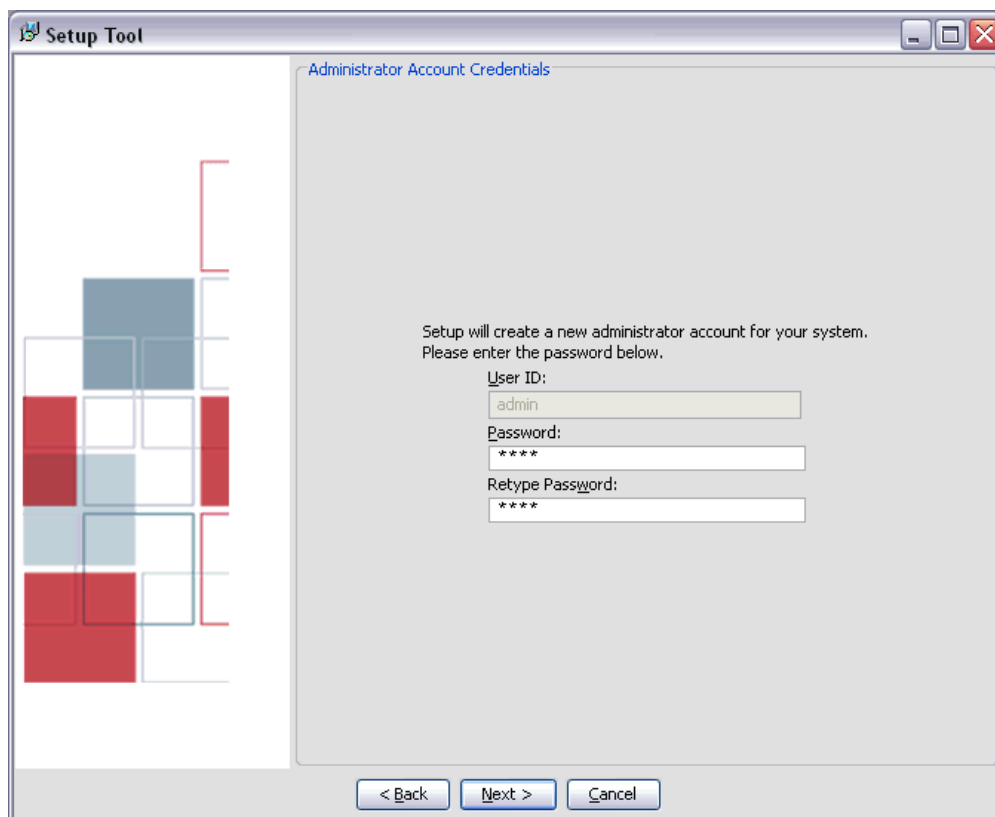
Setup Tool

Administrator Account Credentials

Setup will create a new administrator account for your system.
Please enter the password below.

User ID:
admin
Password:
****
Retype Password:
****

< Back
Next >
Cancel